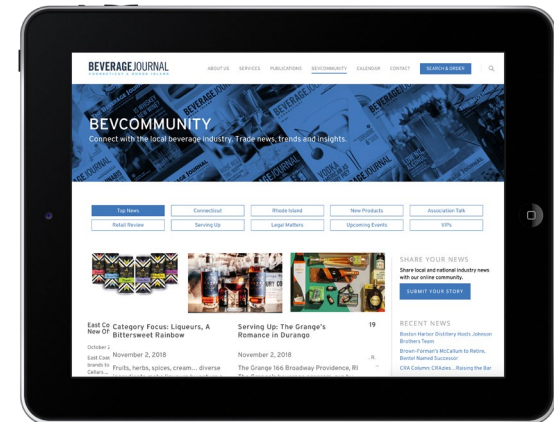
BEVERAGE JOURNAL
CONNECTICUT & RHODE ISLAND

ABOUT US SERVICES PUBLICATIONS BEVCOMMUNITY CALENDAR CONTACT SEARCH & ORDER

BEVCOMMUNITY
Connect with the local beverage industry. Trade news, trends and insights.

Top News | Connecticut | Rhode Island | New Products | Association Talk
Retail Review | Serving Up | Legal Matters | Upcoming Events | VIPs

East Co New Of

October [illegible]

East Coa brands to Cellars...

Category Focus: Liqueurs, A Bittersweet Rainbow

November 2, 2018

Fruits, herbs, spices, cream... diverse

Serving Up: The Grange's Romance in Durango

November 2, 2018

The Grange 166 Broadway Providence, RI

19

SHARE YOUR NEWS
Share local and national industry news with our online community.

SUBMIT YOUR STORY

RECENT NEWS
Boston Harbor Distillery Hosts Johnson Brothers Team
Brown-Forman's McCallum to Retire, Bardel Named Successor
CRA Column-CRAples...Raising the Bar